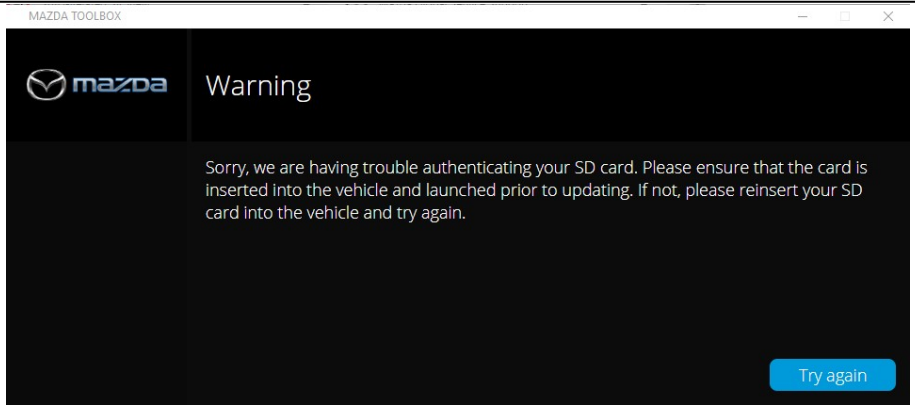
MAZDA TOOLBOX

mazda

Warning

Sorry, we are having trouble authenticating your SD card. Please ensure that the card is inserted into the vehicle and launched prior to updating. If not, please reinsert your SD card into the vehicle and try again.

Try again